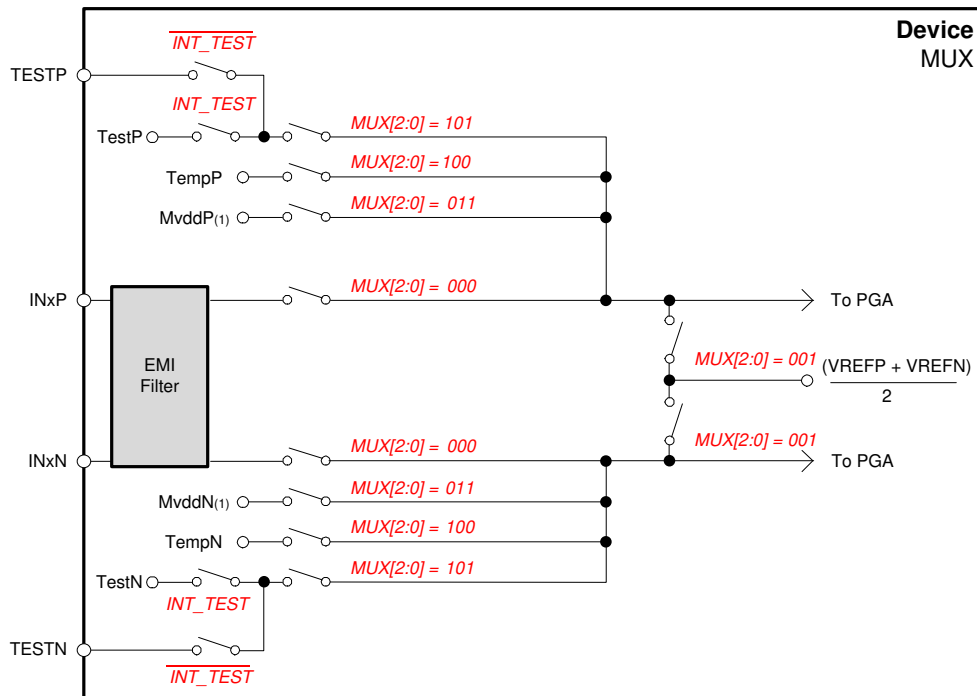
Device
MUX

$\overline{INT\_TEST}$

TESTP

INT_TEST

TestP

MUX[2:0] = 101

TempP

MUX[2:0] = 100

MvddP(1)

MUX[2:0] = 011

INxP

MUX[2:0] = 000

To PGA

EMI Filter

MUX[2:0] = 001

$\frac{(VREFP + VREFN)}{2}$

MUX[2:0] = 001

INxN

MUX[2:0] = 000

To PGA

MvddN(1)

MUX[2:0] = 011

TempN

MUX[2:0] = 100

TestN

MUX[2:0] = 101

INT_TEST

TESTN

$\overline{INT\_TEST}$